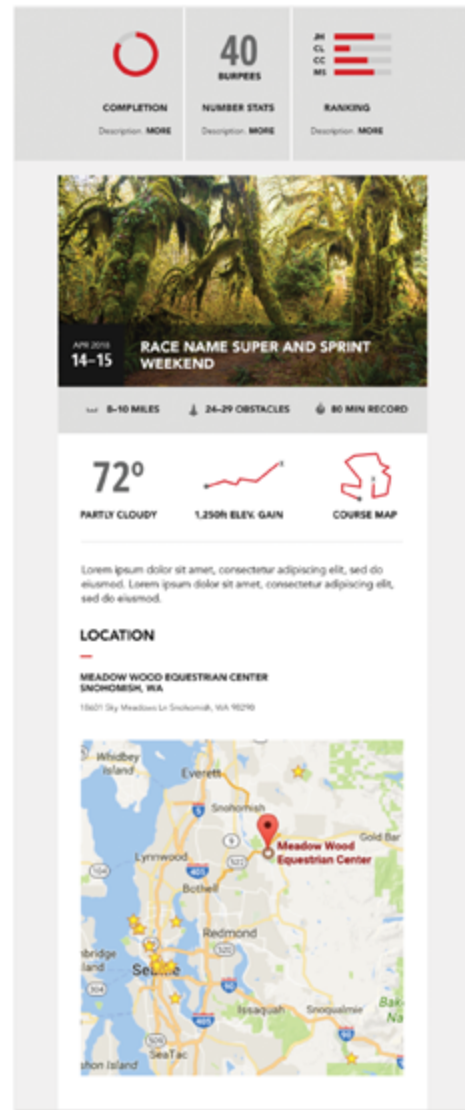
40
BURPEES

JH
CL
CC
MS

COMPLETION
Description. MORE

NUMBER STATS
Description. MORE

RANKING
Description. MORE

APR 2018
14–15

RACE NAME SUPER AND SPRINT WEEKEND

8–10 MILES
24–29 OBSTACLES
80 MIN RECORD

72°
PARTLY CLOUDY

1,250ft ELEV. GAIN

COURSE MAP

Lorem ipsum dolor sit amet, consectetur adipiscing elit, sed do eiusmod. Lorem ipsum dolor sit amet, consectetur adipiscing elit, sed do eiusmod.

LOCATION

MEADOW WOOD EQUESTRIAN CENTER
SNOHOMISH, WA

18601 Sky Meadows Ln Snohomish, WA 98290

Whidbey Island
Everett
5
Snohomish
Meadow Wood Equestrian Center
Gold Bar
Lynnwood
405
522
Bothell
Redmond
202
bridge Island
Seattle
90
Issaquah
Snoqualmie
405
Bak
SeaTac
Island